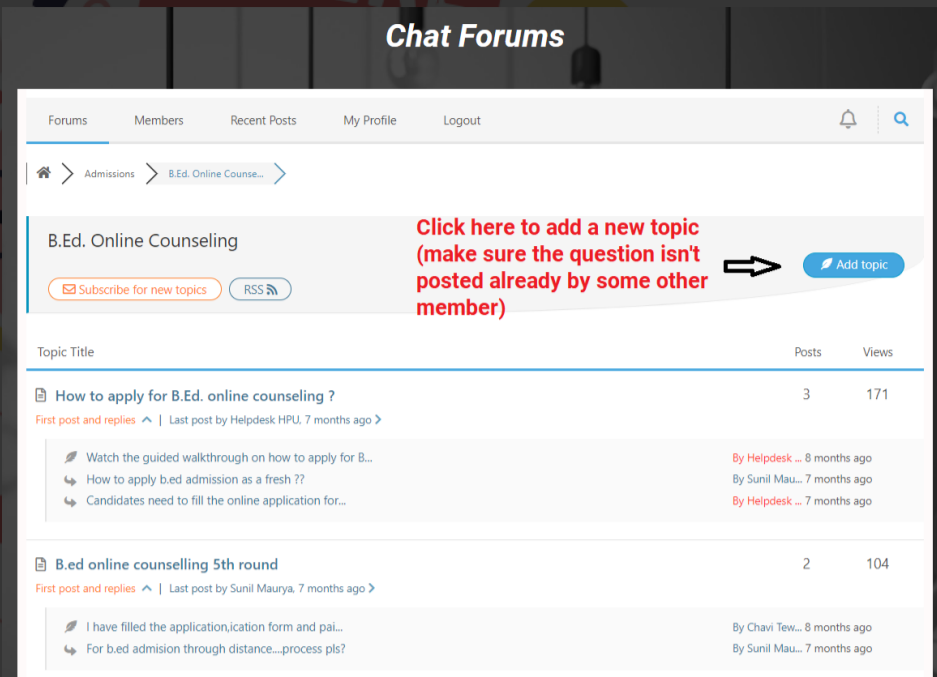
Chat Forums

Forums Members Recent Posts My Profile Logout

Admissions B.Ed. Online Counse...

B.Ed. Online Counseling

Subscribe for new topics RSS

Click here to add a new topic (make sure the question isn't posted already by some other member)

Add topic

| Topic Title | Posts | Views |
|---|---|---|
| How to apply for B.Ed. online counseling ? | 3 | 171 |

First post and replies | Last post by Helpdesk HPU, 7 months ago

Watch the guided walkthrough on how to apply for B... By Helpdesk ... 8 months ago
How to apply b.ed admission as a fresh ?? By Sunil Mau... 7 months ago
Candidates need to fill the online application for... By Helpdesk ... 7 months ago

| Topic Title | Posts | Views |
|---|---|---|
| B.ed online counselling 5th round | 2 | 104 |

First post and replies | Last post by Sunil Maurya, 7 months ago

I have filled the application,ication form and pai... By Chavi Tew... 8 months ago
For b.ed admision through distance....process pls? By Sunil Mau... 7 months ago